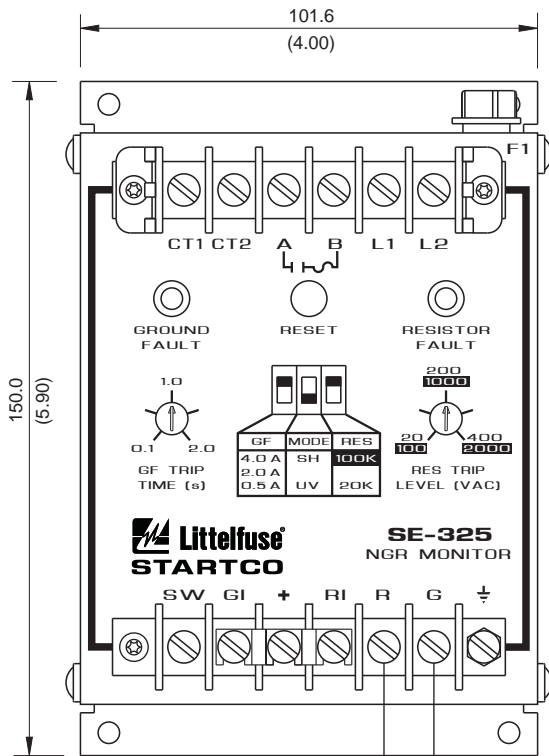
101.6
(4.00)

150.0
(5.90)

F1

CT1 CT2 A B L1 L2

GROUND FAULT

RESET

RESISTOR FAULT

1.0
0.1 2.0
GF TRIP TIME (s)

| GF | MODE | RES |
|---|---|---|
| 4.0 A<br>2.0 A<br>0.5 A | SH<br>UV | 100K<br>20K |

200
1000
20
100
400
2000
RES TRIP LEVEL (VAC)

Littelfuse®
STARTCO

SE-325
NGR MONITOR

SW GI + RI R G ⏚